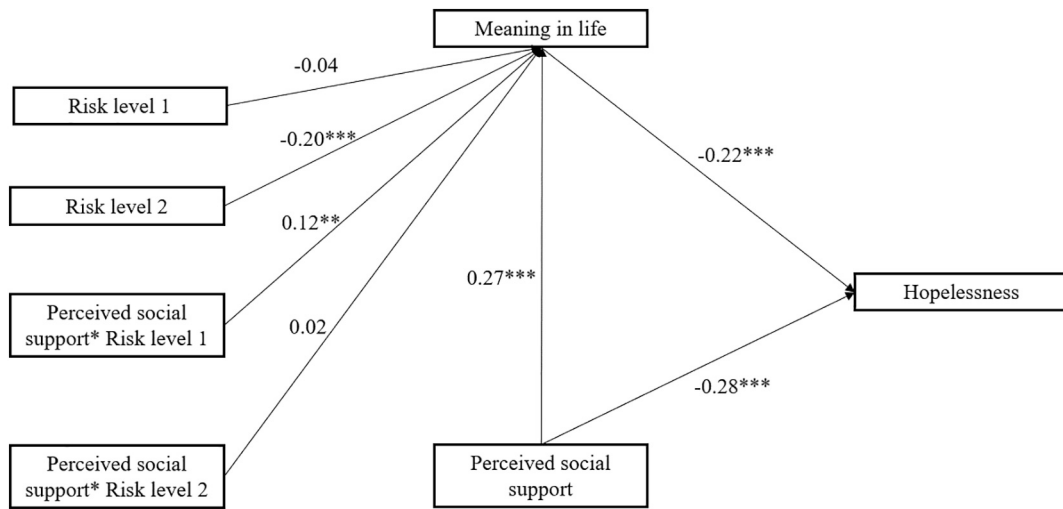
Meaning in life

-0.04

Risk level 1

-0.20***

Risk level 2

0.12**

Perceived social support* Risk level 1

0.02

Perceived social support* Risk level 2

0.27***

-0.22***

Hopelessness

-0.28***

Perceived social support